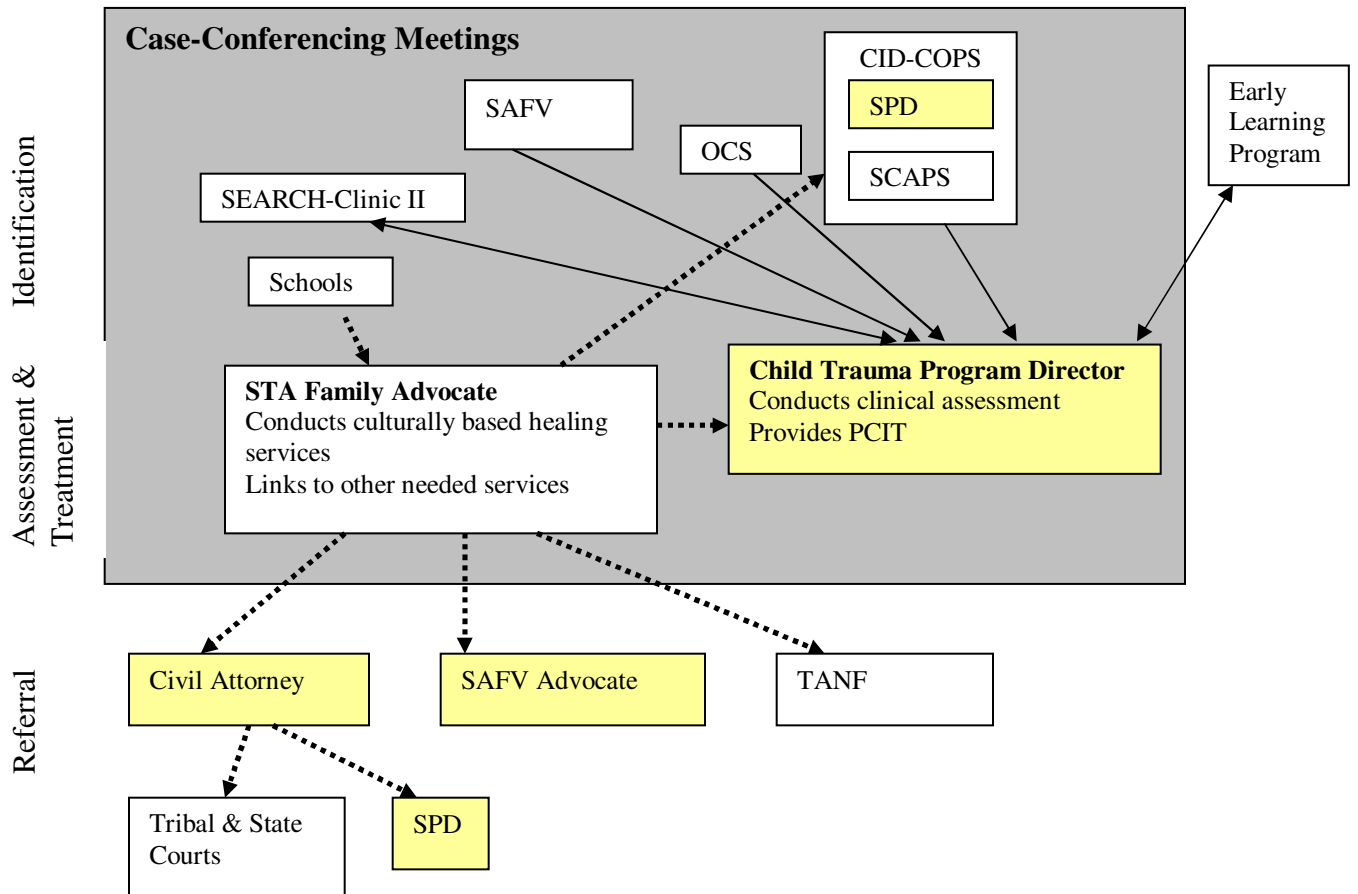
Identification

Assessment & Treatment

Referral

Case-Conferencing Meetings

SAFV

CID-COPS

SPD

SCAPS

OCS

Early Learning Program

SEARCH-Clinic II

Schools

STA Family Advocate
Conducts culturally based healing services
Links to other needed services

Child Trauma Program Director
Conducts clinical assessment
Provides PCIT

Civil Attorney

SAFV Advocate

TANF

Tribal & State Courts

SPD